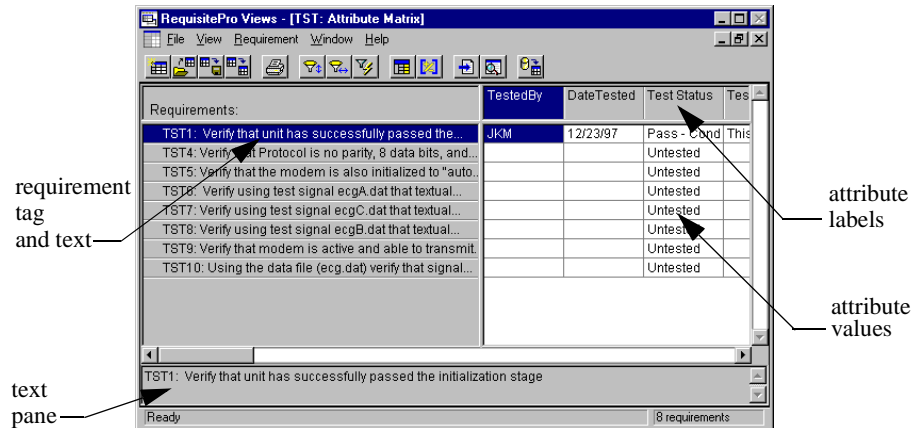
RequisitePro Views - [TST: Attribute Matrix]

File View Requirement Window Help

| Requirements: | TestedBy | DateTested | Test Status | Tes |
|---|---|---|---|---|
| TST1: Verify that unit has successfully passed the... | JKM | 12/23/97 | Pass - Cond | This |
| TST4: Verify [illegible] Protocol is no parity, 8 data bits, and... | | | Untested | |
| TST5: Verify that the modem is also initialized to "auto... | | | Untested | |
| TST6: Verify using test signal ecgA.dat that textual... | | | Untested | |
| TST7: Verify using test signal ecgC.dat that textual... | | | Untested | |
| TST8: Verify using test signal ecgB.dat that textual... | | | Untested | |
| TST9: Verify that modem is active and able to transmit... | | | Untested | |
| TST10: Using the data file (ecg.dat) verify that signal... | | | Untested | |

TST1: Verify that unit has successfully passed the initialization stage

Ready

8 requirements

requirement tag and text

attribute labels

attribute values

text pane